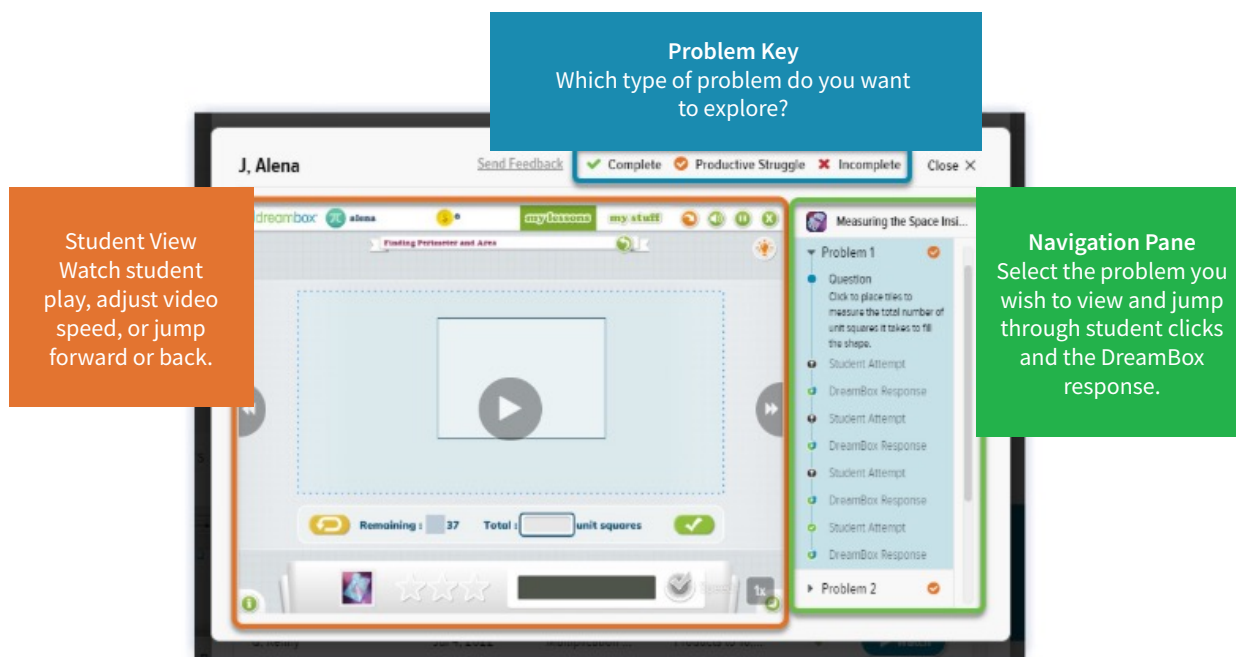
**Problem Key**
Which type of problem do you want to explore?

J, Alena

Send Feedback

Complete Productive Struggle Incomplete

Close

Student View
Watch student play, adjust video speed, or jump forward or back.

dreambox alena

my lessons my stuff

Finding Perimeter and Area

Remaining : 37 Total : unit squares

1x

Measuring the Space Insi...

Problem 1

Question
Click to place tiles to measure the total number of unit squares it takes to fill the shape.

Student Attempt
DreamBox Response
Student Attempt
DreamBox Response
Student Attempt
DreamBox Response
Student Attempt
DreamBox Response

Problem 2

**Navigation Pane**
Select the problem you wish to view and jump through student clicks and the DreamBox response.